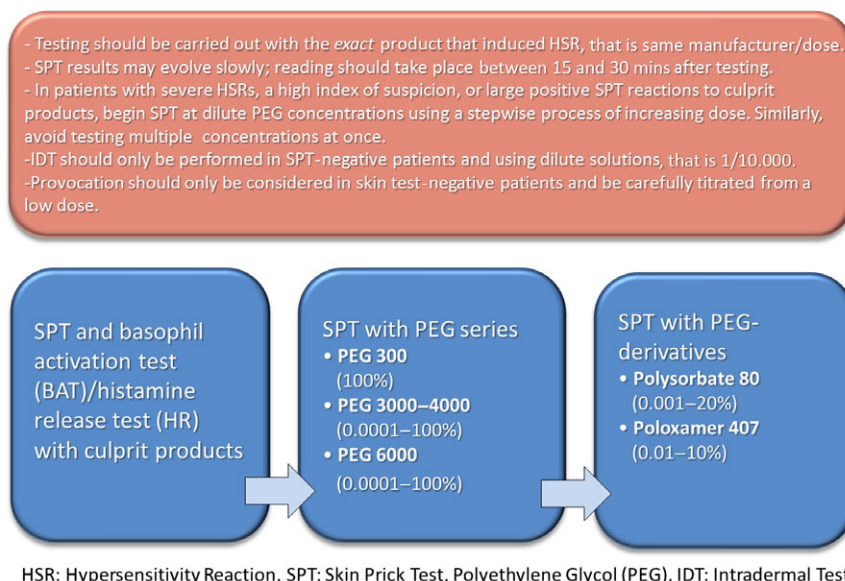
- Testing should be carried out with the *exact* product that induced HSR, that is same manufacturer/dose.
- SPT results may evolve slowly; reading should take place between 15 and 30 mins after testing.
- In patients with severe HSRs, a high index of suspicion, or large positive SPT reactions to culprit products, begin SPT at dilute PEG concentrations using a stepwise process of increasing dose. Similarly, avoid testing multiple concentrations at once.
-IDT should only be performed in SPT-negative patients and using dilute solutions, that is 1/10.000.
-Provocation should only be considered in skin test-negative patients and be carefully titrated from a low dose.

SPT and basophil activation test (BAT)/histamine release test (HR) with culprit products

SPT with PEG series
• **PEG 300** (100%)
• **PEG 3000–4000** (0.0001–100%)
• **PEG 6000** (0.0001–100%)

SPT with PEG-derivatives
• **Polysorbate 80** (0.001–20%)
• **Poloxamer 407** (0.01–10%)

HSR: Hypersensitivity Reaction, SPT: Skin Prick Test, Polyethylene Glycol (PEG), IDT: Intradermal Tes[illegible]